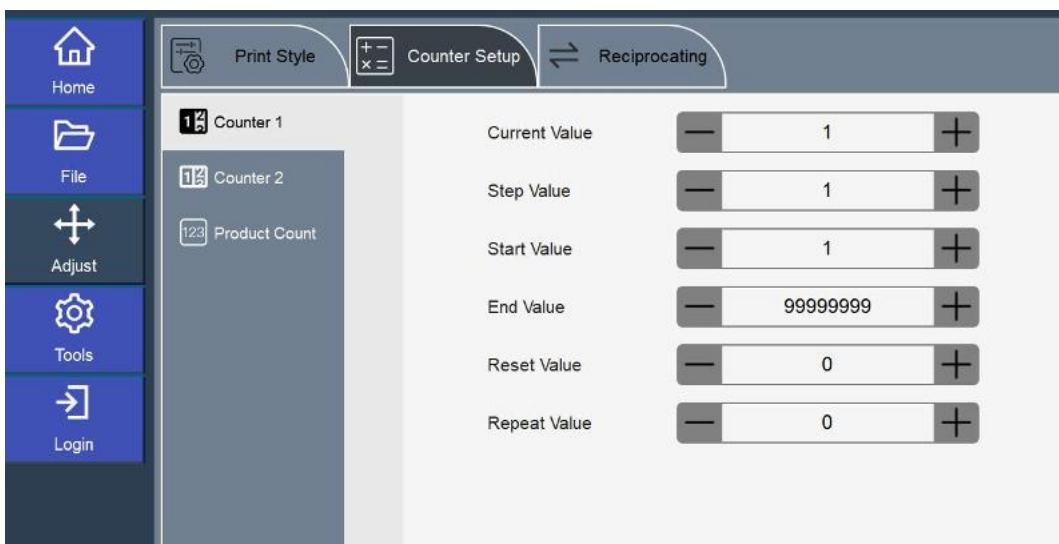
Home

File

Adjust

Tools

Login

Print Style

Counter Setup

Reciprocating

Counter 1

Counter 2

123 Product Count

Current Value — 1 +

Step Value — 1 +

Start Value — 1 +

End Value — 99999999 +

Reset Value — 0 +

Repeat Value — 0 +